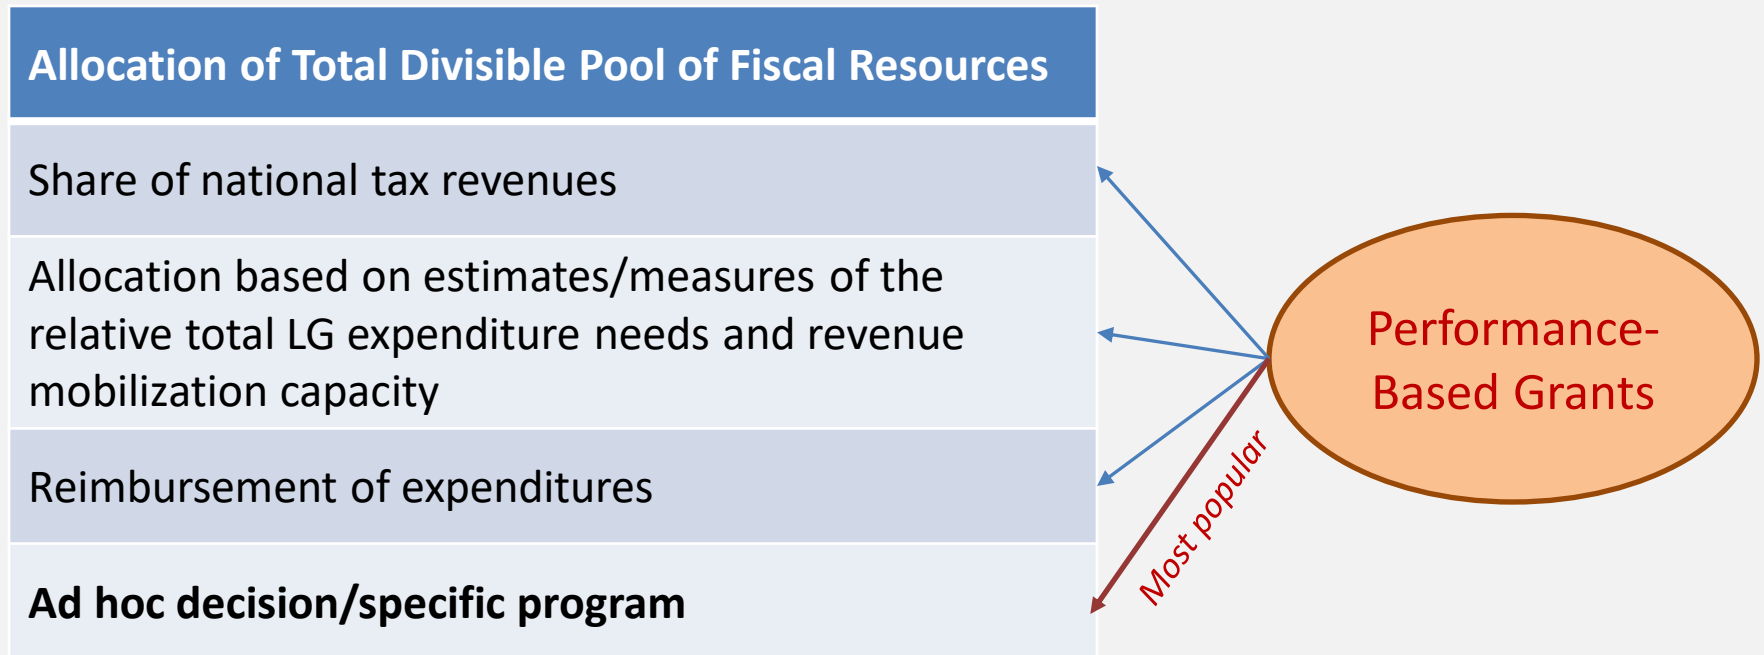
| Allocation of Total Divisible Pool of Fiscal Resources |
|---|
| Share of national tax revenues |
| Allocation based on estimates/measures of the relative total LG expenditure needs and revenue mobilization capacity |
| Reimbursement of expenditures |
| **Ad hoc decision/specific program** |

Performance-Based Grants

Most popular